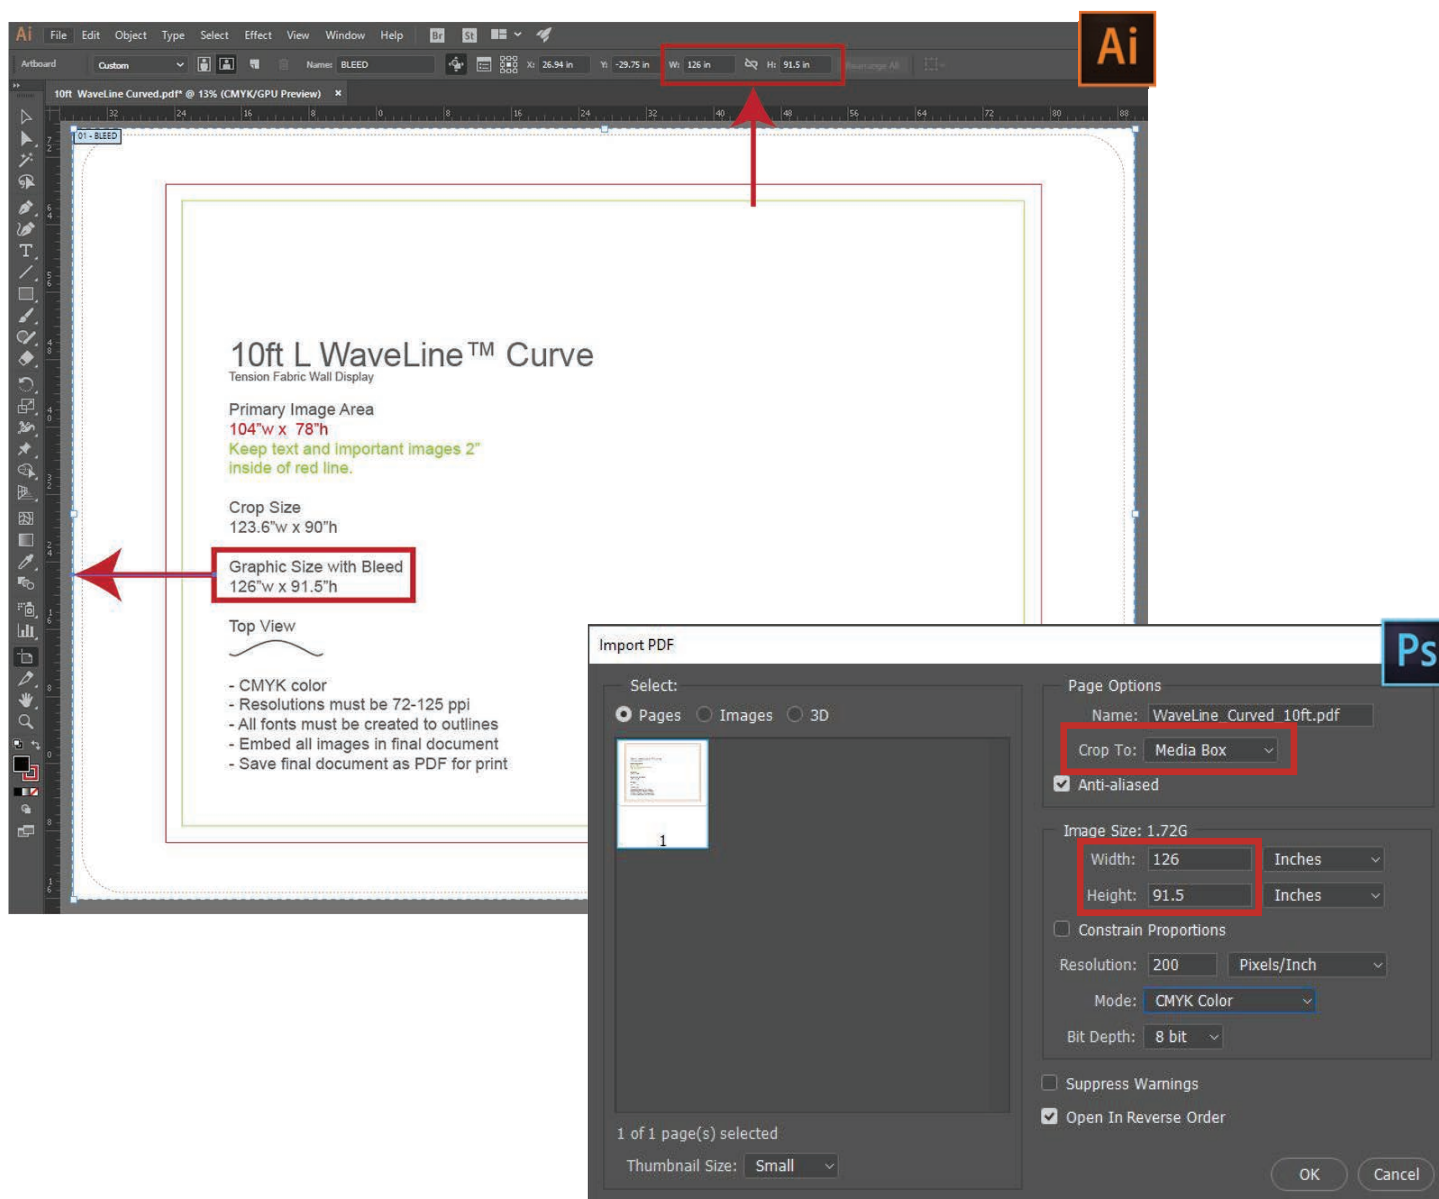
Ai File Edit Object Type Select Effect View Window Help Br St

Artboard Custom Name: BLEED X: 26.94 in Y: -29.75 in W: 126 in H: 91.5 in

10ft WaveLine Curved.pdf* @ 13% (CMYK/GPU Preview) ×

Ai

01 - BLEED

10ft L WaveLine™ Curve
Tension Fabric Wall Display

Primary Image Area
104"w x 78"h
Keep text and important images 2" inside of red line.

Crop Size
123.6"w x 90"h

Graphic Size with Bleed
126"w x 91.5"h

Top View

- CMYK color
- Resolutions must be 72-125 ppi
- All fonts must be created to outlines
- Embed all images in final document
- Save final document as PDF for print

Import PDF

Ps

Select:
Pages Images 3D

1

1 of 1 page(s) selected

Thumbnail Size: Small

Page Options
Name: WaveLine_Curved_10ft.pdf
Crop To: Media Box
Anti-aliased

Image Size: 1.72G
Width: 126 Inches
Height: 91.5 Inches
Constrain Proportions
Resolution: 200 Pixels/Inch
Mode: CMYK Color
Bit Depth: 8 bit

Suppress Warnings
Open In Reverse Order

OK Cancel